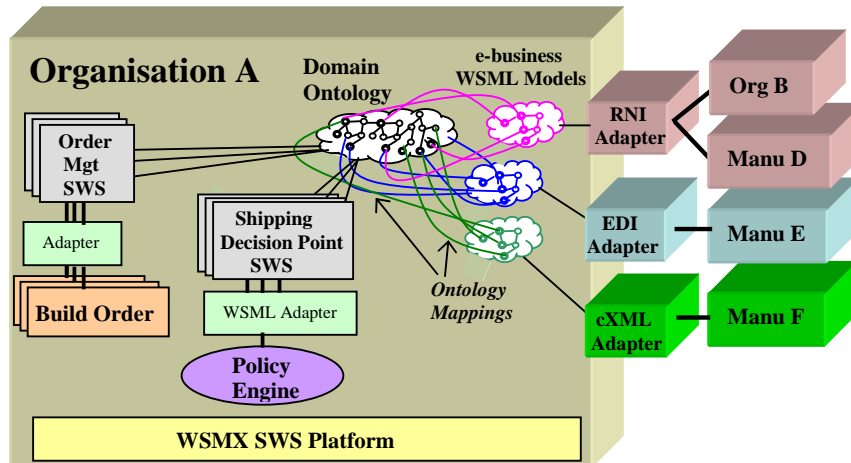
Organisation A

Domain Ontology

e-business WSML Models

Order Mgt SWS

Adapter

Build Order

Shipping Decision Point SWS

WSML Adapter

Policy Engine

Ontology Mappings

RNI Adapter

EDI Adapter

cXML Adapter

Org B

Manu D

Manu E

Manu F

WSMX SWS Platform